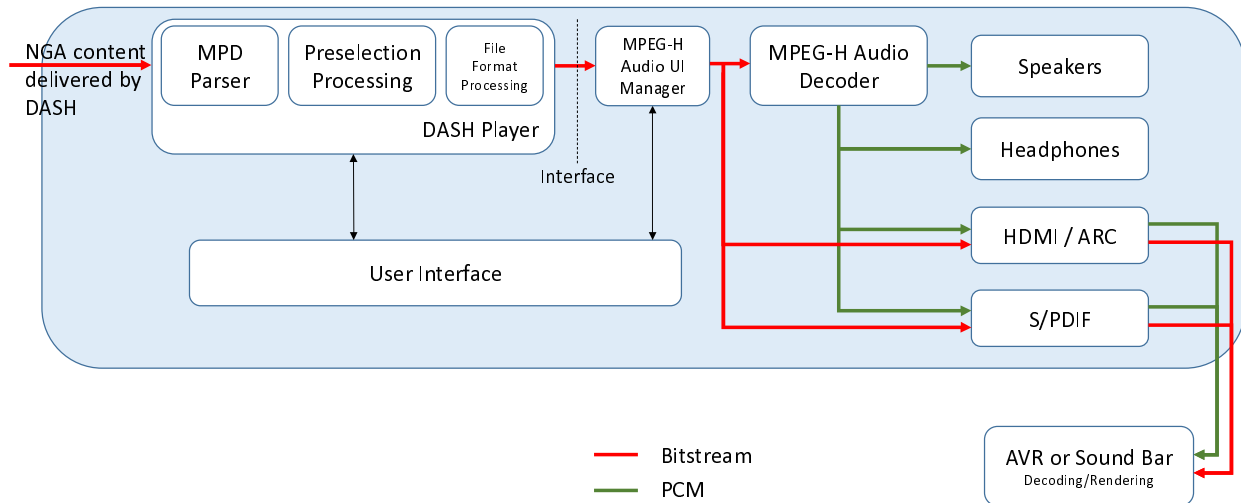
NGA content delivered by DASH

MPD Parser

Preselection Processing

File Format Processing

DASH Player

Interface

MPEG-H Audio UI Manager

MPEG-H Audio Decoder

Speakers

Headphones

HDMI / ARC

S/PDIF

User Interface

AVR or Sound Bar
Decoding/Rendering

Bitstream

PCM